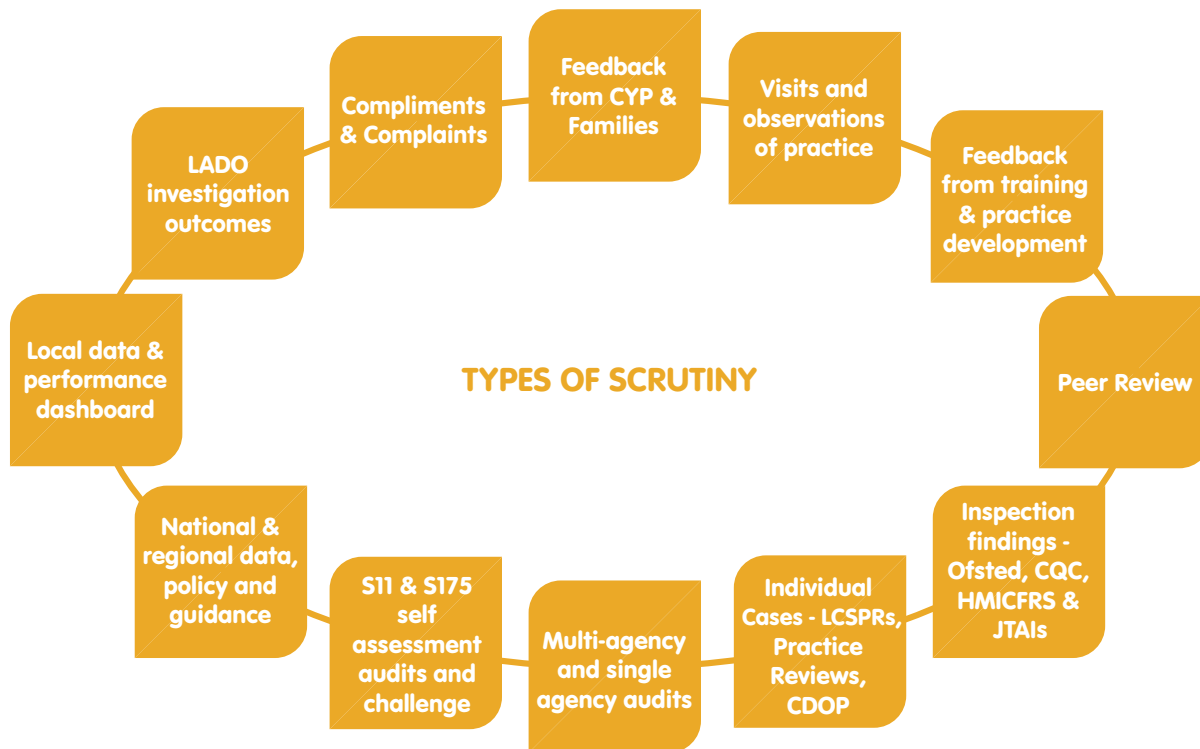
TYPES OF SCRUTINY

Feedback from CYP & Families

Visits and observations of practice

Feedback from training & practice development

Peer Review

Inspection findings - Ofsted, CQC, HMICFRS & JTAIs

Individual Cases - LCSPRs, Practice Reviews, CDOP

Multi-agency and single agency audits

S11 & S175 self assessment audits and challenge

National & regional data, policy and guidance

Local data & performance dashboard

LADO investigation outcomes

Compliments & Complaints